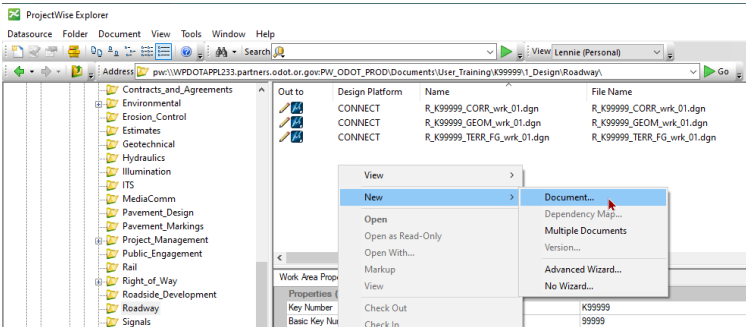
ProjectWise Explorer

Datasource Folder Document View Tools Window Help

Search

View Lennie (Personal)

Address pw:\\WPDOTAPPL233.partners.odot.or.gov:PW_ODOT_PROD\Documents\User_Training\K99999\1_Design\Roadway\

Go

Contracts_and_Agreements
Environmental
Erosion_Control
Estimates
Geotechnical
Hydraulics
Illumination
ITS
MediaComm
Pavement_Design
Pavement_Markings
Project_Management
Public_Engagement
Rail
Right_of_Way
Roadside_Development
Roadway
Signals

| Out to | Design Platform | Name | File Name |
|---|---|---|---|
| | CONNECT | R_K99999_CORR_wrk_01.dgn | R_K99999_CORR_wrk_01.dgn |
| | CONNECT | R_K99999_GEOM_wrk_01.dgn | R_K99999_GEOM_wrk_01.dgn |
| | CONNECT | R_K99999_TERR_FG_wrk_01.dgn | R_K99999_TERR_FG_wrk_01.dgn |

View
New
Open
Open as Read-Only
Open With...
Markup
View
Check Out
Check In

Document...
Dependency Map...
Multiple Documents
Version...
Advanced Wizard...
No Wizard...

Work Area Prope
Properties
Key Number K99999
Basic Key Nu 99999